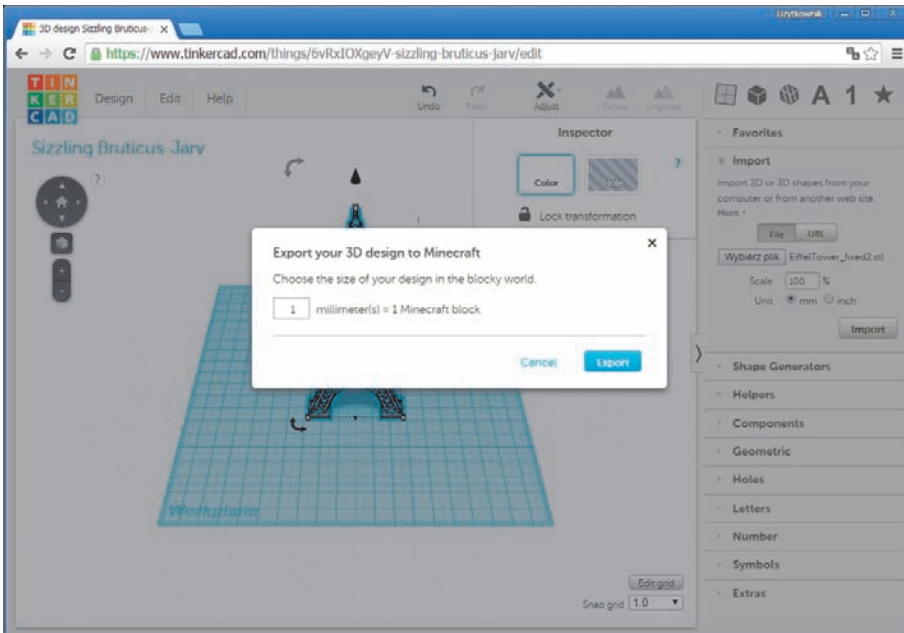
3D design Sizzling Brubcus ×

Użytkownik

https://www.tinkercad.com/things/6vRxIOXgeyV-sizzling-bruticus-jarv/edit

TIN KER CAD

Design Edit Help

Undo Redo Adjust Group Ungroup

A 1 ★

Sizzling Bruticus-Jarv

?

Inspector

Color Hole

?

Lock transformation

Favorites

Import

Import 2D or 3D shapes from your computer or from another web site. More »

File URL

Wybierz plik EiffelTower_fixed2.stl

Scale 100 %

Unit mm inch

Import

Export your 3D design to Minecraft

×

Choose the size of your design in the blocky world.

1 millimeter(s) = 1 Minecraft block

Cancel Export

Shape Generators

Helpers

Components

Geometric

Holes

Letters

Number

Symbols

Extras

Workplane

Edit grid

Snap grid 1.0